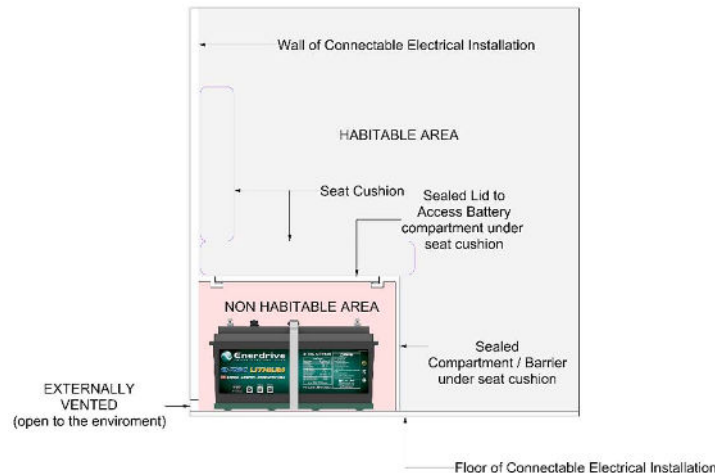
Wall of Connectable Electrical Installation

HABITABLE AREA

Seat Cushion

Sealed Lid to Access Battery compartment under seat cushion

NON HABITABLE AREA

Enerdrive

LITHIUM

Sealed Compartment / Barrier under seat cushion

EXTERNALLY VENTED (open to the enviroment)

Floor of Connectable Electrical Installation